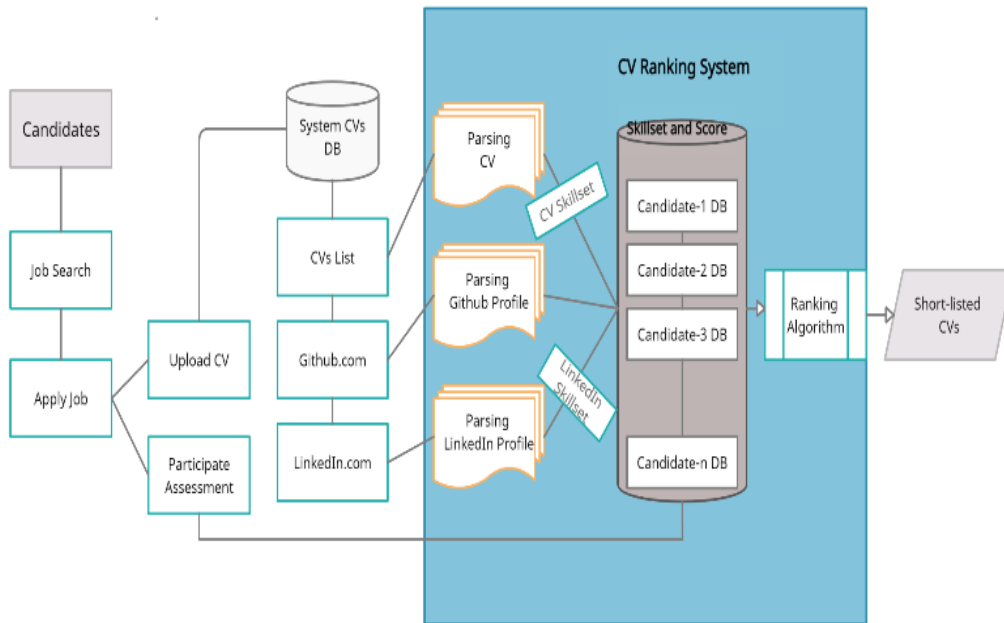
Candidates

Job Search

Apply Job

Upload CV

Participate Assessment

System CVs DB

CVs List

Github.com

LinkedIn.com

CV Ranking System

Parsing CV

Parsing Github Profile

Parsing LinkedIn Profile

CV Skillset

LinkedIn Skillset

Skillset and Score

Candidate-1 DB

Candidate-2 DB

Candidate-3 DB

Candidate-n DB

Ranking Algorithm

Short-listed CVs